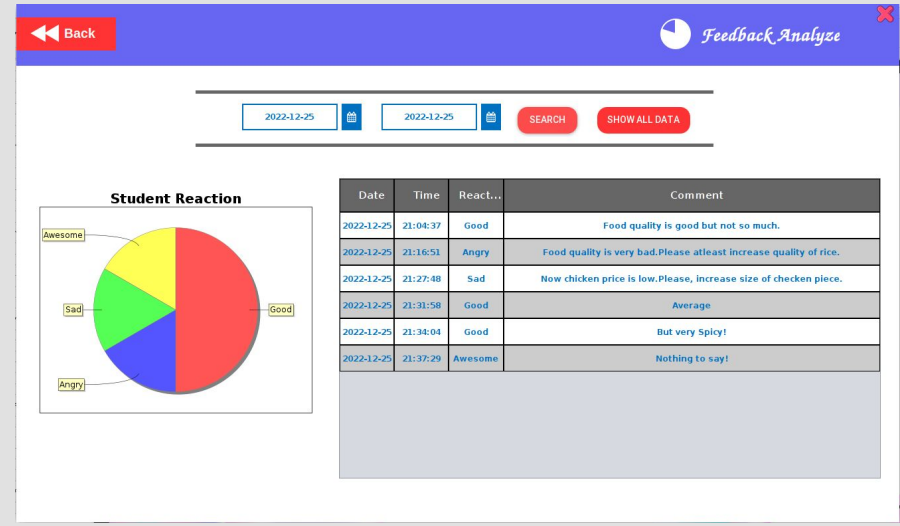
Back

Feedback Analyze

2022-12-25
2022-12-25
SEARCH
SHOW ALL DATA

Student Reaction

Awesome
Sad
Angry
Good

| Date | Time | React... | Comment |
|---|---|---|---|
| 2022-12-25 | 21:04:37 | Good | Food quality is good but not so much. |
| 2022-12-25 | 21:16:51 | Angry | Food quality is very bad.Please atleast increase quality of rice. |
| 2022-12-25 | 21:27:48 | Sad | Now chicken price is low.Please, increase size of checken piece. |
| 2022-12-25 | 21:31:58 | Good | Average |
| 2022-12-25 | 21:34:04 | Good | But very Spicy! |
| 2022-12-25 | 21:37:29 | Awesome | Nothing to say! |